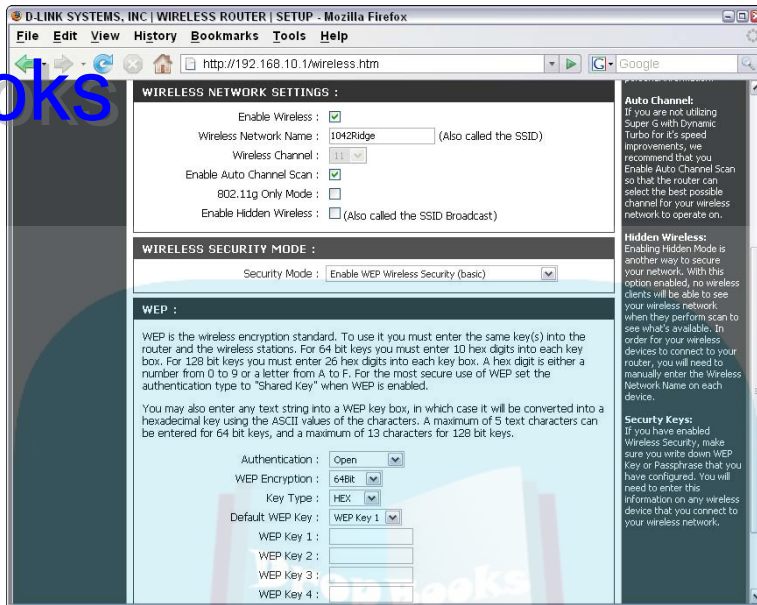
D-LINK SYSTEMS, INC | WIRELESS ROUTER | SETUP - Mozilla Firefox

File Edit View History Bookmarks Tools Help

http://192.168.10.1/wireless.htm

Google

oks

WIRELESS NETWORK SETTINGS :

Enable Wireless : ☑

Wireless Network Name : 1042Ridge (Also called the SSID)

Wireless Channel : 11

Enable Auto Channel Scan : ☑

802.11g Only Mode : ☐

Enable Hidden Wireless : ☐ (Also called the SSID Broadcast)

WIRELESS SECURITY MODE :

Security Mode : Enable WEP Wireless Security (basic)

WEP :

WEP is the wireless encryption standard. To use it you must enter the same key(s) into the router and the wireless stations. For 64 bit keys you must enter 10 hex digits into each key box. For 128 bit keys you must enter 26 hex digits into each key box. A hex digit is either a number from 0 to 9 or a letter from A to F. For the most secure use of WEP set the authentication type to "Shared Key" when WEP is enabled.

You may also enter any text string into a WEP key box, in which case it will be converted into a hexadecimal key using the ASCII values of the characters. A maximum of 5 text characters can be entered for 64 bit keys, and a maximum of 13 characters for 128 bit keys.

Authentication : Open

WEP Encryption : 64Bit

Key Type : HEX

Default WEP Key : WEP Key 1

WEP Key 1 :

WEP Key 2 :

WEP Key 3 :

WEP Key 4 :

Auto Channel:
If you are not utilizing Super G with Dynamic Turbo for it's speed improvements, we recommend that you Enable Auto Channel Scan so that the router can select the best possible channel for your wireless network to operate on.

Hidden Wireless:
Enabling Hidden Mode is another way to secure your network. With this option enabled, no wireless clients will be able to see your wireless network when they perform scan to see what's available. In order for your wireless devices to connect to your router, you will need to manually enter the Wireless Network Name on each device.

Securty Keys:
If you have enabled Wireless Security, make sure you write down WEP Key or Passphrase that you have configured. You will need to enter this information on any wireless device that you connect to your wireless network.